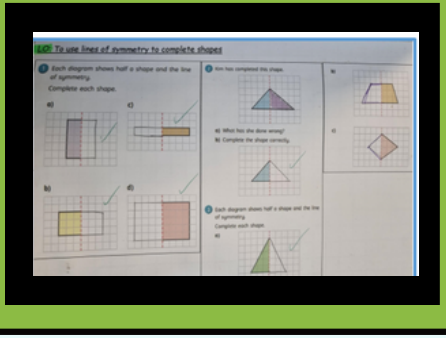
L.O: To use lines of symmetry to complete shapes

1 Each diagram shows half a shape and the line of symmetry.
Complete each shape.

a)

c)

b)

d)

2 Kim has completed this shape.

a) What has she done wrong?
b) Complete the shape correctly.

3 Each diagram shows half a shape and the line of symmetry.
Complete each shape.

a)

b)

c)